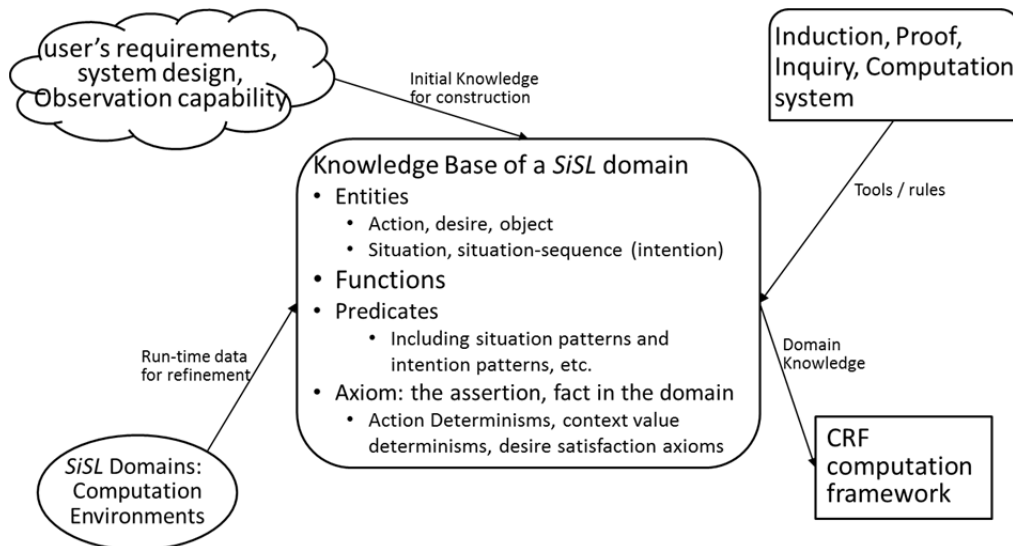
user's requirements, system design, Observation capability

Initial Knowledge for construction

Induction, Proof, Inquiry, Computation system

Knowledge Base of a *SiSL* domain
• Entities
  • Action, desire, object
  • Situation, situation-sequence (intention)
• Functions
• Predicates
  • Including situation patterns and intention patterns, etc.
• Axiom: the assertion, fact in the domain
  • Action Determinisms, context value determinisms, desire satisfaction axioms

Tools / rules

Run-time data for refinement

Domain Knowledge

*SiSL* Domains: Computation Environments

CRF computation framework